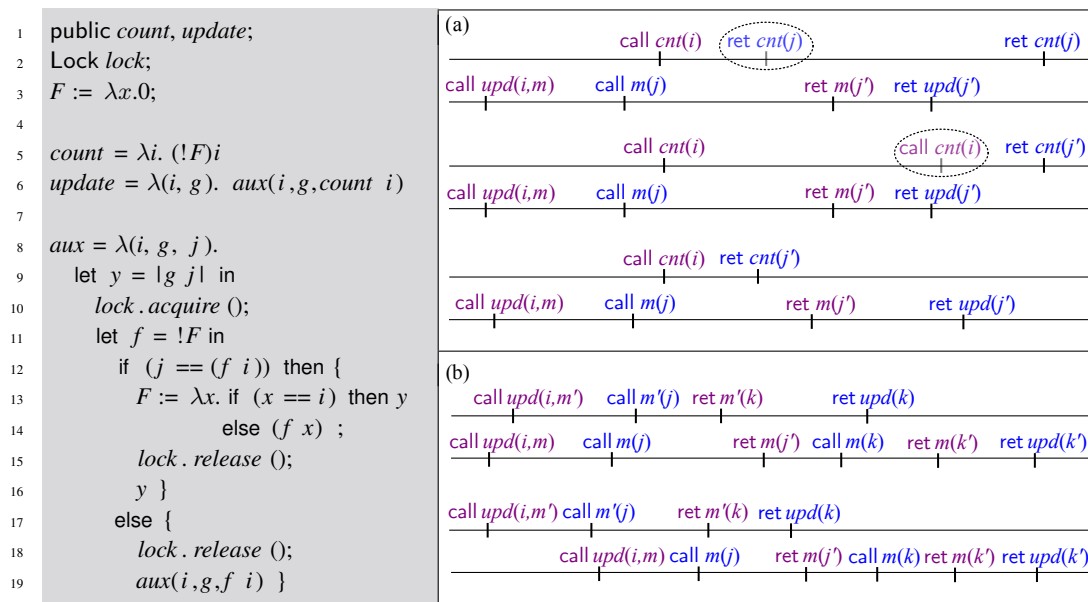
1 public $count$, $update$;
2 Lock $lock$;
3 $F := \lambda x.0$;
4
5 $count = \lambda i.\ (!F)i$
6 $update = \lambda(i, g).\ aux(i, g, count\ i)$
7
8 $aux = \lambda(i, g, j)$.
9 let $y = |g\ j|$ in
10 $lock.acquire$ ();
11 let $f = !F$ in
12 if $(j == (f\ i))$ then {
13 $F := \lambda x.$ if $(x == i)$ then $y$
14 else $(f\ x)$ ;
15 $lock.release$ ();
16 $y$ }
17 else {
18 $lock.release$ ();
19 $aux(i, g, f\ i)$ }

(a)
call $cnt(i)$ ret $cnt(j)$ ret $cnt(j)$
call $upd(i,m)$ call $m(j)$ ret $m(j')$ ret $upd(j')$
call $cnt(i)$ call $cnt(i)$ ret $cnt(j')$
call $upd(i,m)$ call $m(j)$ ret $m(j')$ ret $upd(j')$
call $cnt(i)$ ret $cnt(j')$
call $upd(i,m)$ call $m(j)$ ret $m(j')$ ret $upd(j')$

(b)
call $upd(i,m')$ call $m'(j)$ ret $m'(k)$ ret $upd(k)$
call $upd(i,m)$ call $m(j)$ ret $m(j')$ call $m(k)$ ret $m(k')$ ret $upd(k')$
call $upd(i,m')$ call $m'(j)$ ret $m'(k)$ ret $upd(k)$
call $upd(i,m)$ call $m(j)$ ret $m(j')$ call $m(k)$ ret $m(k')$ ret $upd(k')$